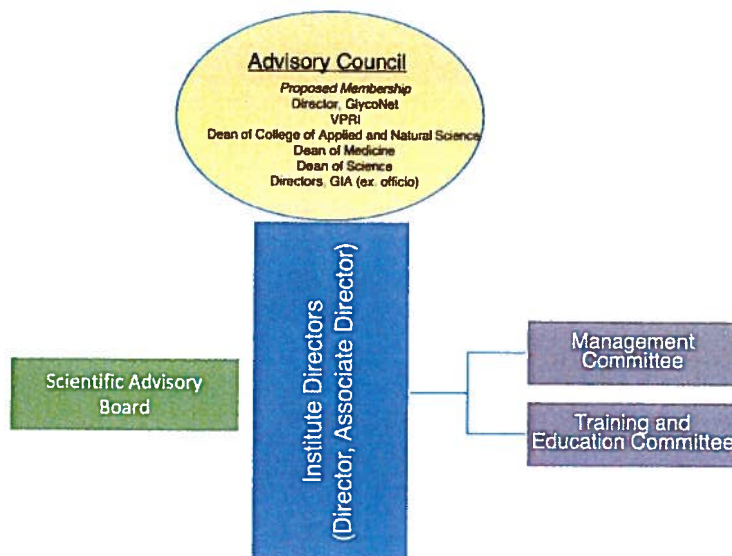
Advisory Council

Proposed Membership
Director, GlycoNet
VPRI
Dean of College of Applied and Natural Science
Dean of Medicine
Dean of Science
Directors, GIA (ex. officio)

Institute Directors
(Director, Associate Director)

Scientific Advisory Board

Management Committee

Training and Education Committee